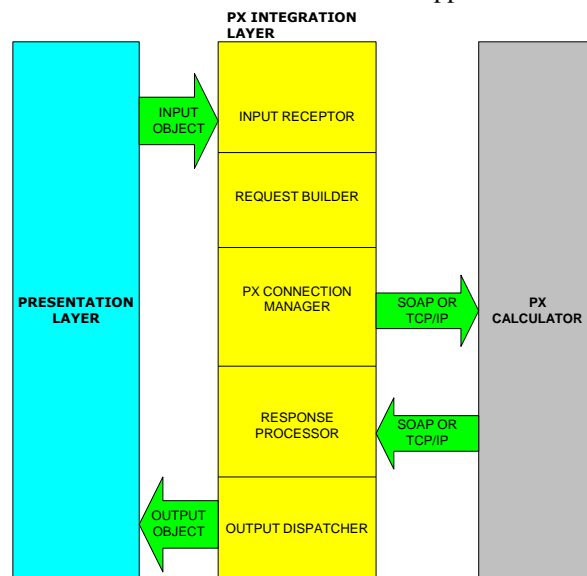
PX INTEGRATION LAYER

PRESENTATION LAYER

INPUT OBJECT

INPUT RECEPTOR

REQUEST BUILDER

PX CONNECTION MANAGER

SOAP OR TCP/IP

PX CALCULATOR

RESPONSE PROCESSOR

SOAP OR TCP/IP

OUTPUT OBJECT

OUTPUT DISPATCHER